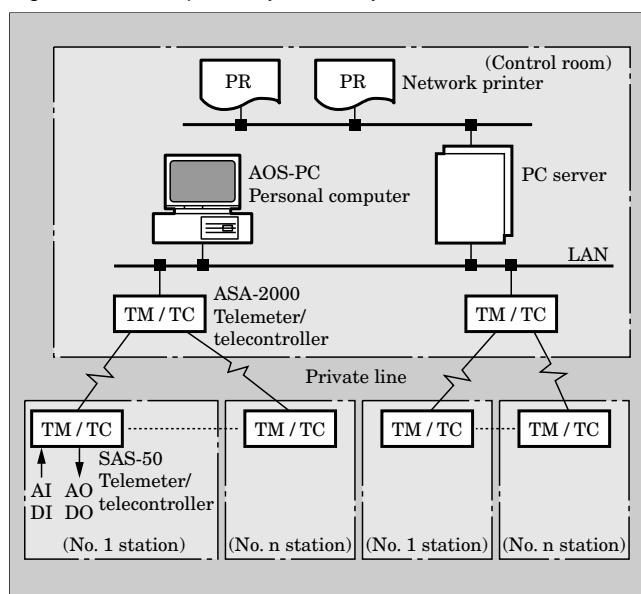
(Control room)

PR

PR

Network printer

AOS-PC
Personal computer

PC server

LAN

TM / TC

ASA-2000
Telemeter/
telecontroller

TM / TC

Private line

TM / TC

TM / TC

TM / TC

TM / TC

SAS-50
Telemeter/
telecontroller

AI
DI

AO
DO

(No. 1 station)

(No. n station)

(No. 1 station)

(No. n station)